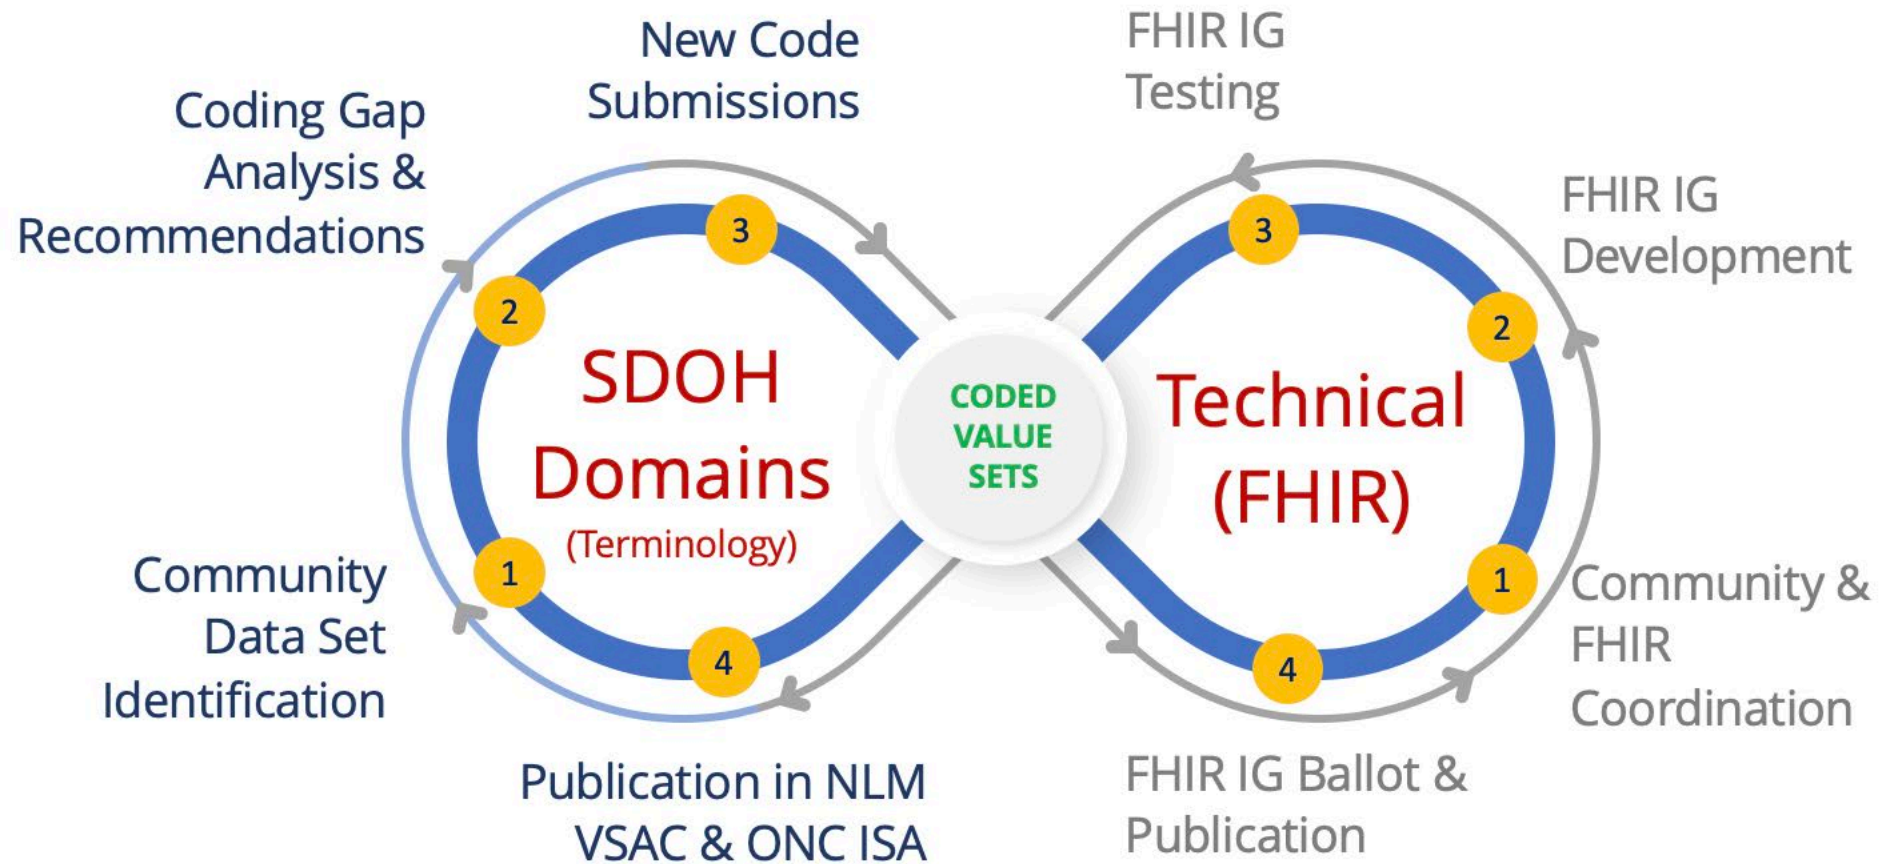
New Code Submissions

FHIR IG Testing

Coding Gap Analysis & Recommendations

FHIR IG Development

3

3

2

2

SDOH Domains (Terminology)

CODED VALUE SETS

Technical (FHIR)

1

1

4

4

Community Data Set Identification

Community & FHIR Coordination

Publication in NLM VSAC & ONC ISA

FHIR IG Ballot & Publication